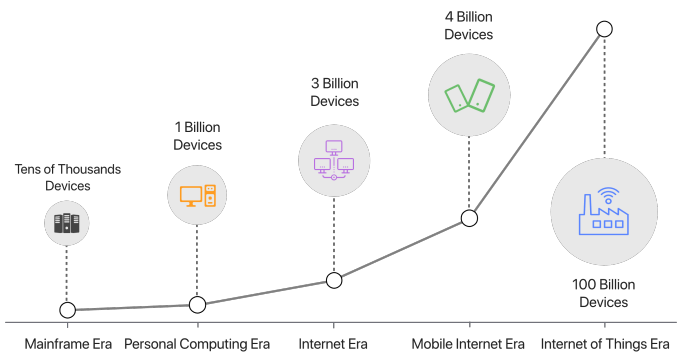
Tens of Thousands Devices

1 Billion Devices

3 Billion Devices

4 Billion Devices

100 Billion Devices

Mainframe Era

Personal Computing Era

Internet Era

Mobile Internet Era

Internet of Things Era